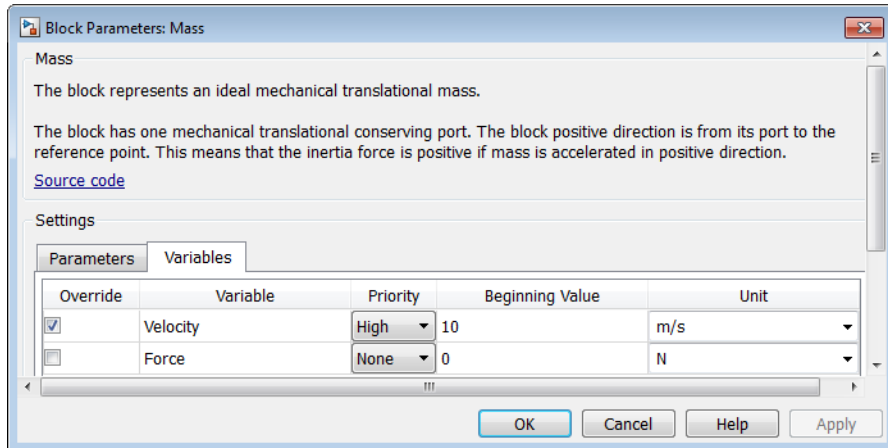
Block Parameters: Mass

Mass

The block represents an ideal mechanical translational mass.

The block has one mechanical translational conserving port. The block positive direction is from its port to the reference point. This means that the inertia force is positive if mass is accelerated in positive direction.

Source code

Settings

Parameters | Variables

| Override | Variable | Priority | Beginning Value | Unit |
|---|---|---|---|---|
| ☑ | Velocity | High | 10 | m/s |
| ☐ | Force | None | 0 | N |

OK | Cancel | Help | Apply